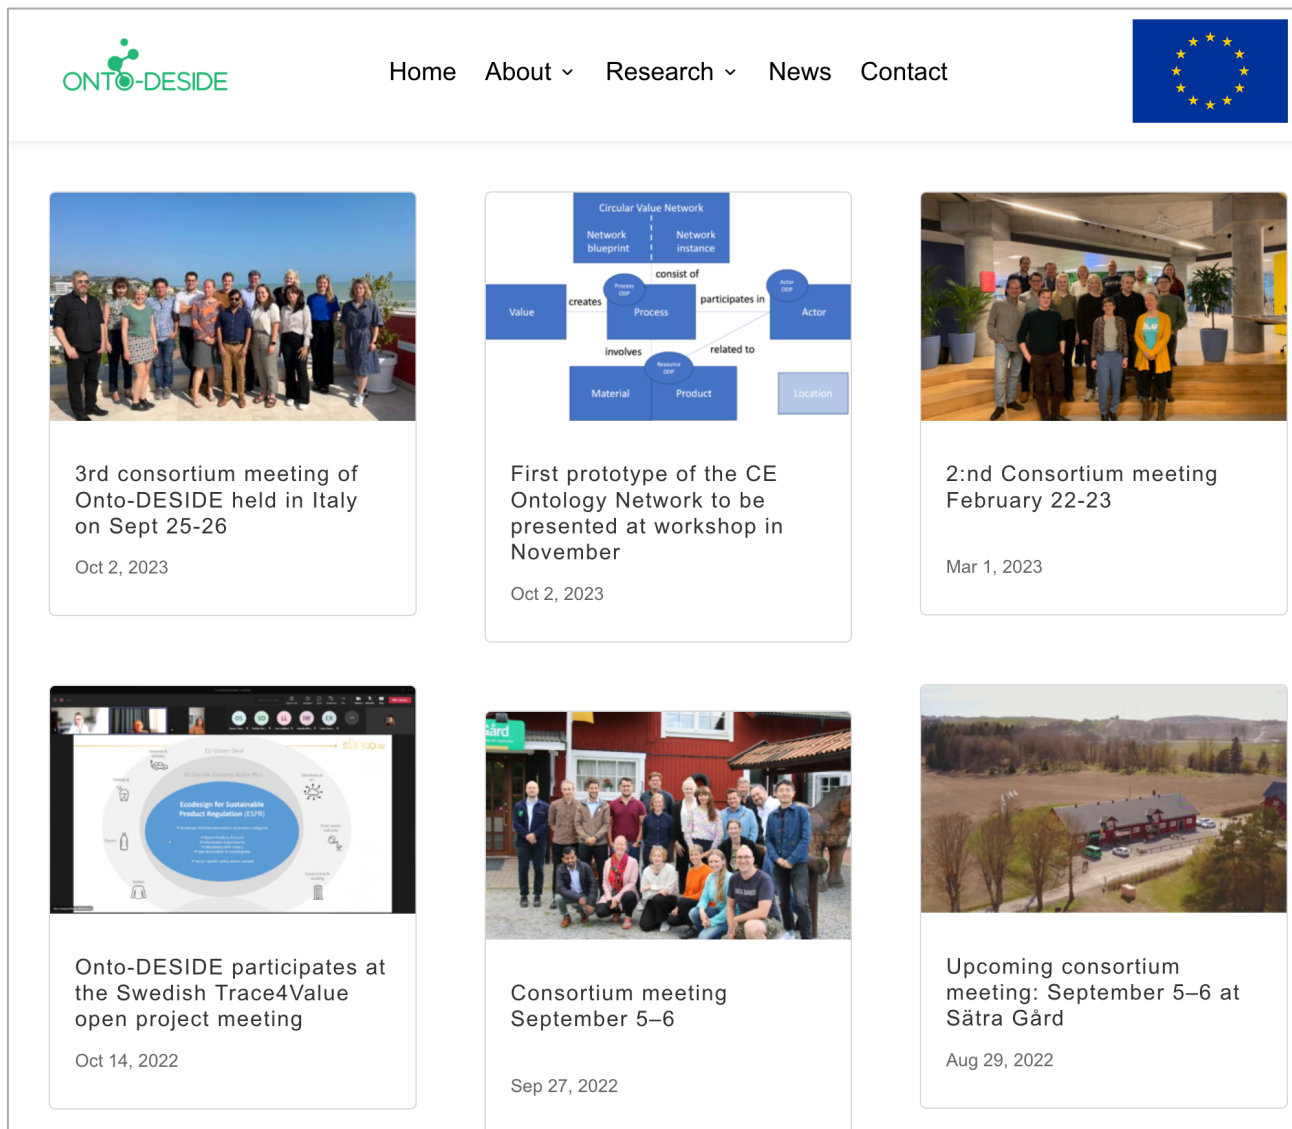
ONTO-DESIDE

Home About Research News Contact

Circular Value Network
Network blueprint
Network instance
consist of
Value
creates
Process ODP
Process
participates in
Actor ODP
Actor
involves
Resource ODP
related to
Material
Product
Location

3rd consortium meeting of Onto-DESIDE held in Italy on Sept 25-26

Oct 2, 2023

First prototype of the CE Ontology Network to be presented at workshop in November

Oct 2, 2023

2:nd Consortium meeting February 22-23

Mar 1, 2023

Ecodesign for Sustainable Product Regulation (ESPR)

Onto-DESIDE participates at the Swedish Trace4Value open project meeting

Oct 14, 2022

Consortium meeting September 5–6

Sep 27, 2022

Upcoming consortium meeting: September 5–6 at Sätra Gård

Aug 29, 2022